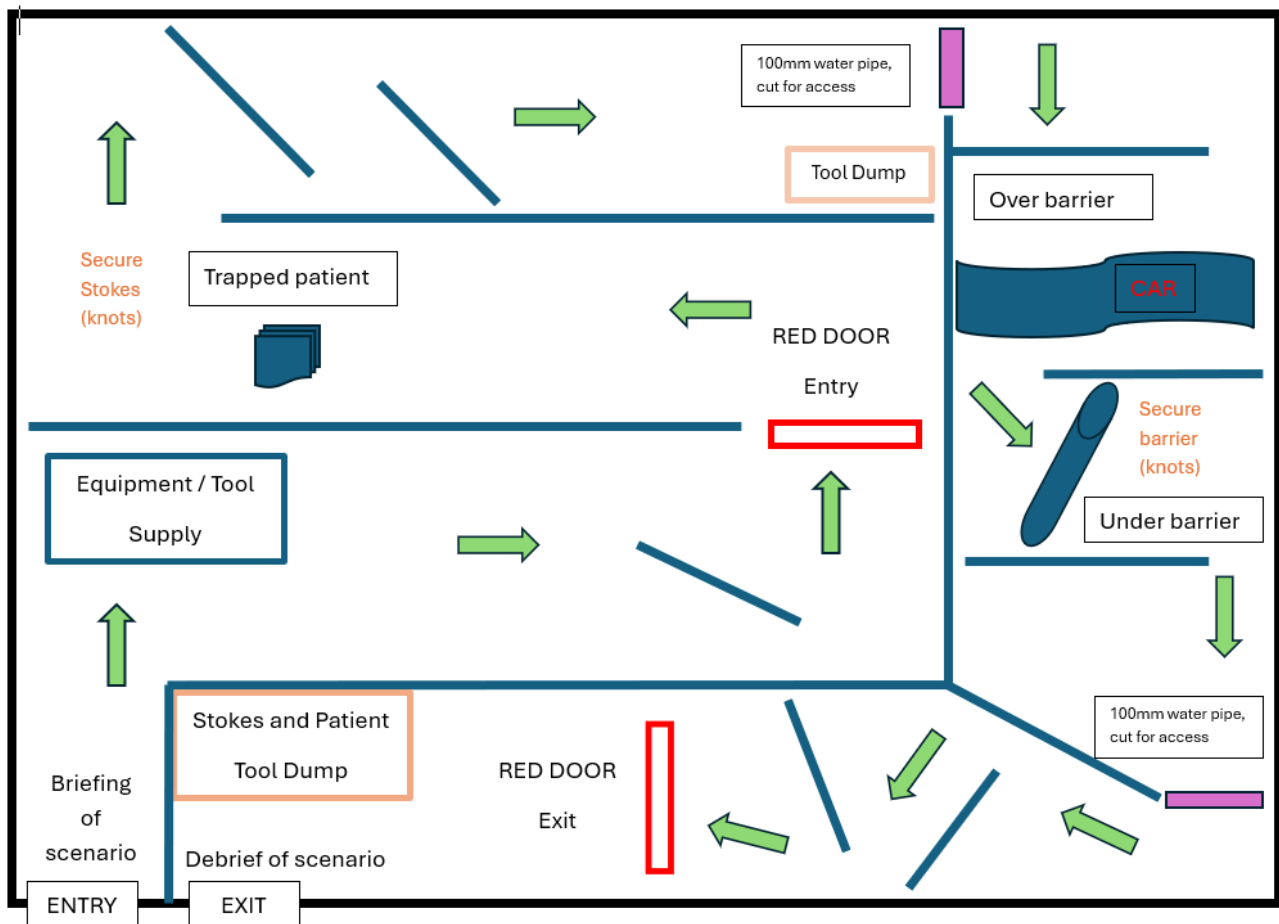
100mm water pipe, cut for access

Tool Dump

Over barrier

CAR

Secure Stokes (knots)

Trapped patient

RED DOOR

Entry

Secure barrier (knots)

Under barrier

Equipment / Tool Supply

100mm water pipe, cut for access

Stokes and Patient Tool Dump

RED DOOR

Exit

Briefing of scenario

Debrief of scenario

ENTRY

EXIT